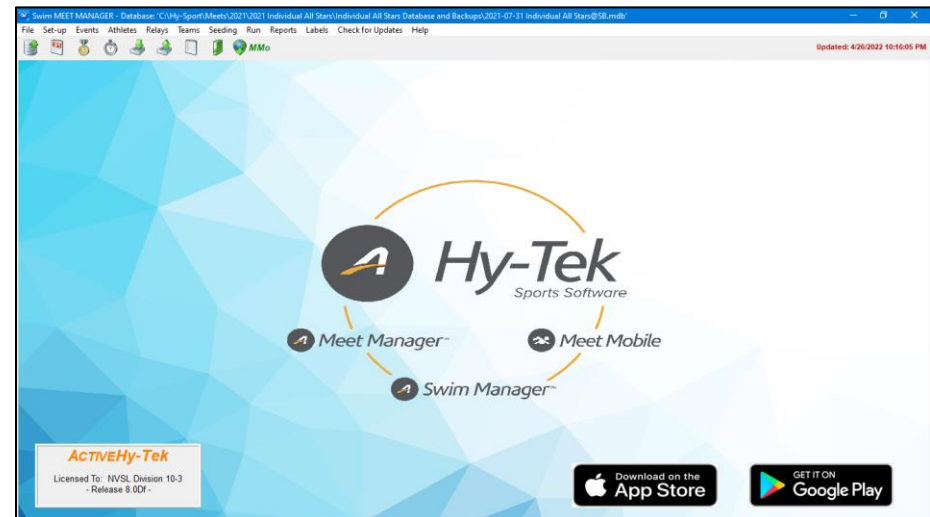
Swim MEET MANAGER - Database: 'C:\Hy-Sport\Meets\2021\2021 Individual All Stars\Individual All Stars Database and Backups\2021-07-31 Individual All Stars@SB.mdb'

File Set-up Events Athletes Relays Teams Seeding Run Reports Labels Check for Updates Help

MMo

Updated: 4/26/2022 10:16:05 PM

Hy-Tek
Sports Software

Meet Manager

Meet Mobile

Swim Manager

ACTIVEHy-Tek
Licensed To: NVSL Division 10-3
- Release 8.0Df -

Download on the
App Store

GET IT ON
Google Play